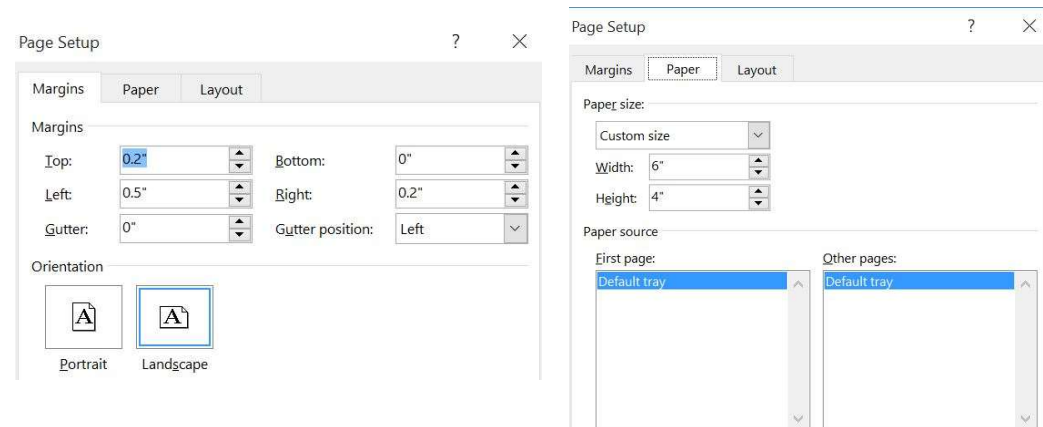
Page Setup ? ×

Margins | Paper | Layout

Margins

Top: 0.2"
Bottom: 0"
Left: 0.5"
Right: 0.2"
Gutter: 0"
Gutter position: Left

Orientation

A
A

Portrait
Landscape

Page Setup ? ×

Margins | Paper | Layout

Paper size:

Custom size

Width: 6"
Height: 4"

Paper source

First page:
Default tray

Other pages:
Default tray